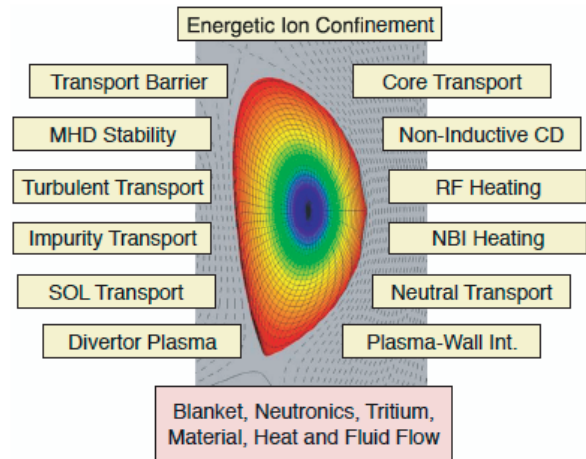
Energetic Ion Confinement

Transport Barrier

Core Transport

MHD Stability

Non-Inductive CD

Turbulent Transport

RF Heating

Impurity Transport

NBI Heating

SOL Transport

Neutral Transport

Divertor Plasma

Plasma-Wall Int.

Blanket, Neutronics, Tritium, Material, Heat and Fluid Flow